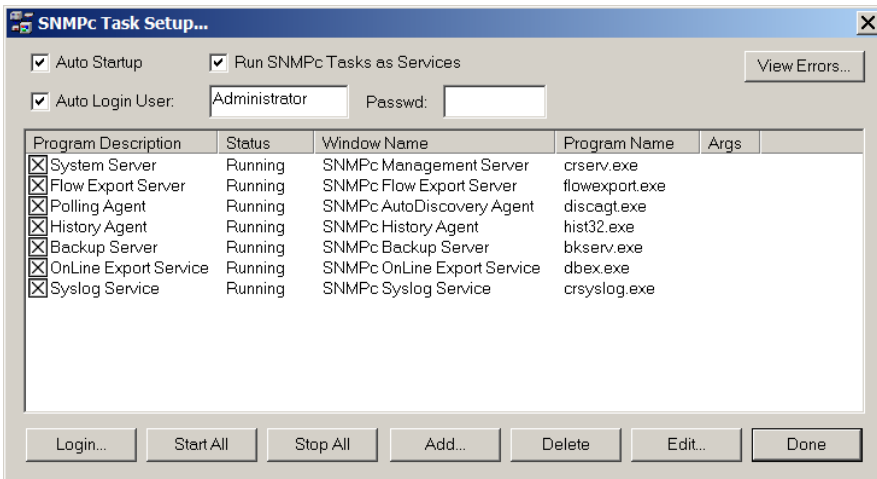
SNMPc Task Setup...

Auto Startup
Run SNMPc Tasks as Services
View Errors...
Auto Login User: Administrator
Passwd:

| Program Description | Status | Window Name | Program Name | Args |
|---|---|---|---|---|
| System Server | Running | SNMPc Management Server | crserv.exe | |
| Flow Export Server | Running | SNMPc Flow Export Server | flowexport.exe | |
| Polling Agent | Running | SNMPc AutoDiscovery Agent | discagt.exe | |
| History Agent | Running | SNMPc History Agent | hist32.exe | |
| Backup Server | Running | SNMPc Backup Server | bkserv.exe | |
| OnLine Export Service | Running | SNMPc OnLine Export Service | dbex.exe | |
| Syslog Service | Running | SNMPc Syslog Service | crsyslog.exe | |

Login... Start All Stop All Add... Delete Edit... Done